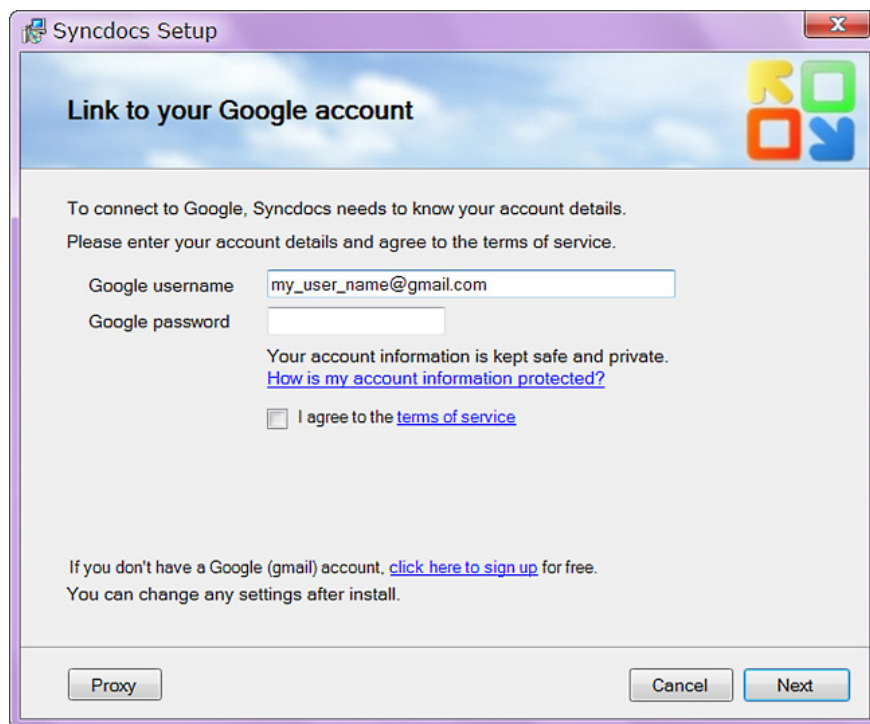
Syncdocs Setup

Link to your Google account

To connect to Google, Syncdocs needs to know your account details.

Please enter your account details and agree to the terms of service.

Google username my_user_name@gmail.com

Google password

Your account information is kept safe and private.
How is my account information protected?

I agree to the terms of service

If you don't have a Google (gmail) account, click here to sign up for free.
You can change any settings after install.

Proxy

Cancel

Next